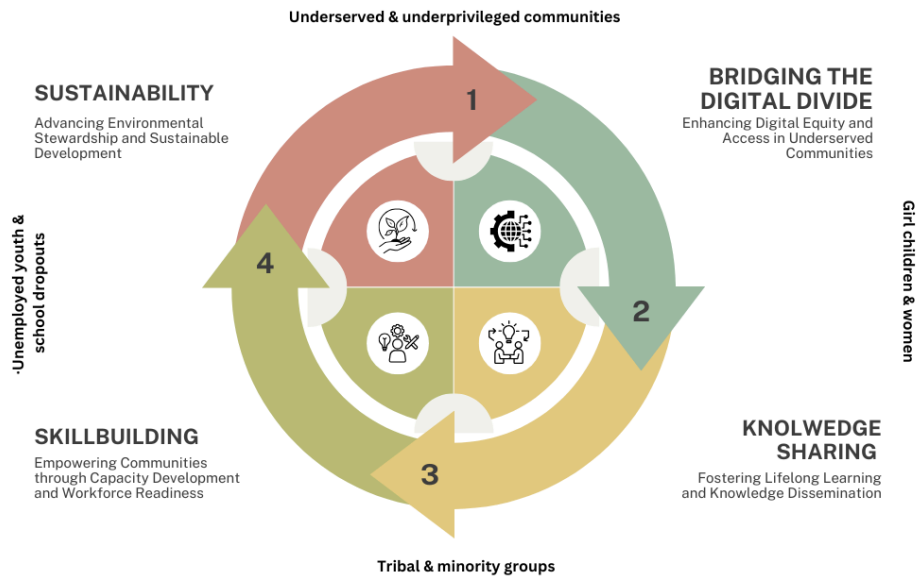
Underserved & underprivileged communities

SUSTAINABILITY

Advancing Environmental Stewardship and Sustainable Development

1

BRIDGING THE DIGITAL DIVIDE

Enhancing Digital Equity and Access in Underserved Communities

Girl children & women

·Unemployed youth & school dropouts

4

2

3

SKILLBUILDING

Empowering Communities through Capacity Development and Workforce Readiness

KNOLWEDGE SHARING

Fostering Lifelong Learning and Knowledge Dissemination

Tribal & minority groups